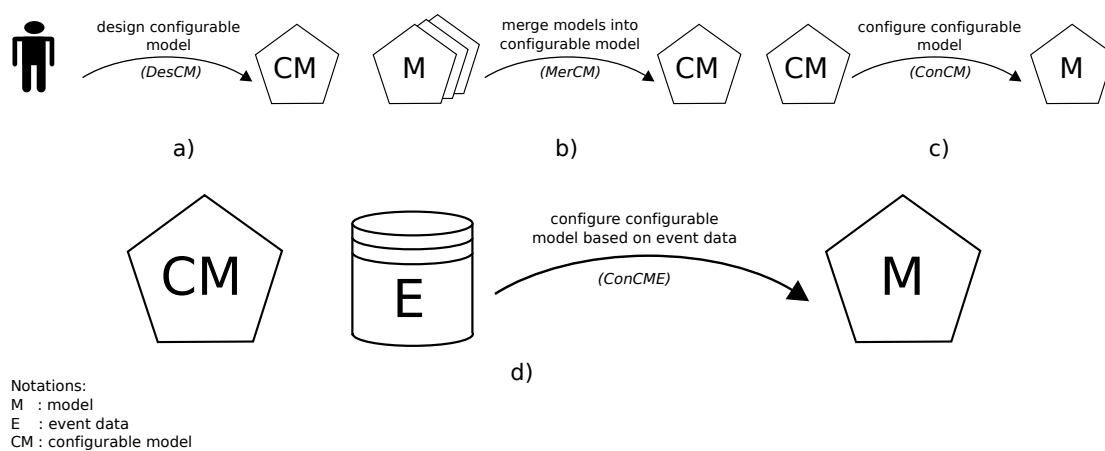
design configurable model

(DesCM)

CM

M

merge models into configurable model

(MerCM)

CM

CM

configure configurable model

(ConCM)

M

a)

b)

c)

CM

E

configure configurable model based on event data

(ConCME)

M

d)

Notations:
M : model
E : event data
CM : configurable model